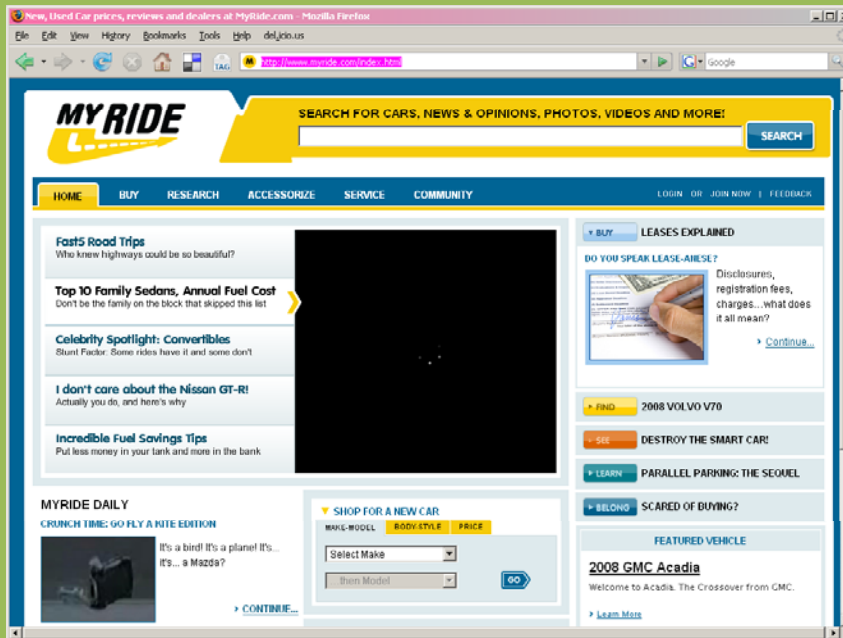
New, Used Car prices, reviews and dealers at MyRide.com - Mozilla Firefox

File Edit View History Bookmarks Tools Help del.icio.us

http://www.myride.com/index.html

Google

MY RIDE

SEARCH FOR CARS, NEWS & OPINIONS, PHOTOS, VIDEOS AND MORE!

SEARCH

HOME BUY RESEARCH ACCESSORIZE SERVICE COMMUNITY

LOGIN OR JOIN NOW | FEEDBACK

Fast5 Road Trips
Who knew highways could be so beautiful?

Top 10 Family Sedans, Annual Fuel Cost
Don't be the family on the block that skipped this list

Celebrity Spotlight: Convertibles
Stunt Factor: Some rides have it and some don't

I don't care about the Nissan GT-R!
Actually you do, and here's why

Incredible Fuel Savings Tips
Put less money in your tank and more in the bank

BUY LEASES EXPLAINED

DO YOU SPEAK LEASE-ANESE?

Disclosures, registration fees, charges…what does it all mean?

Continue...

FIND 2008 VOLVO V70

SEE DESTROY THE SMART CAR!

LEARN PARALLEL PARKING: THE SEQUEL

BELONG SCARED OF BUYING?

MYRIDE DAILY

CRUNCH TIME: GO FLY A KITE EDITION

It's a bird! It's a plane! It's... it's... a Mazda?

CONTINUE...

SHOP FOR A NEW CAR

MAKE-MODEL BODY-STYLE PRICE

Select Make

then Model

GO

FEATURED VEHICLE

2008 GMC Acadia

Welcome to Acadia. The Crossover from GMC.

Learn More